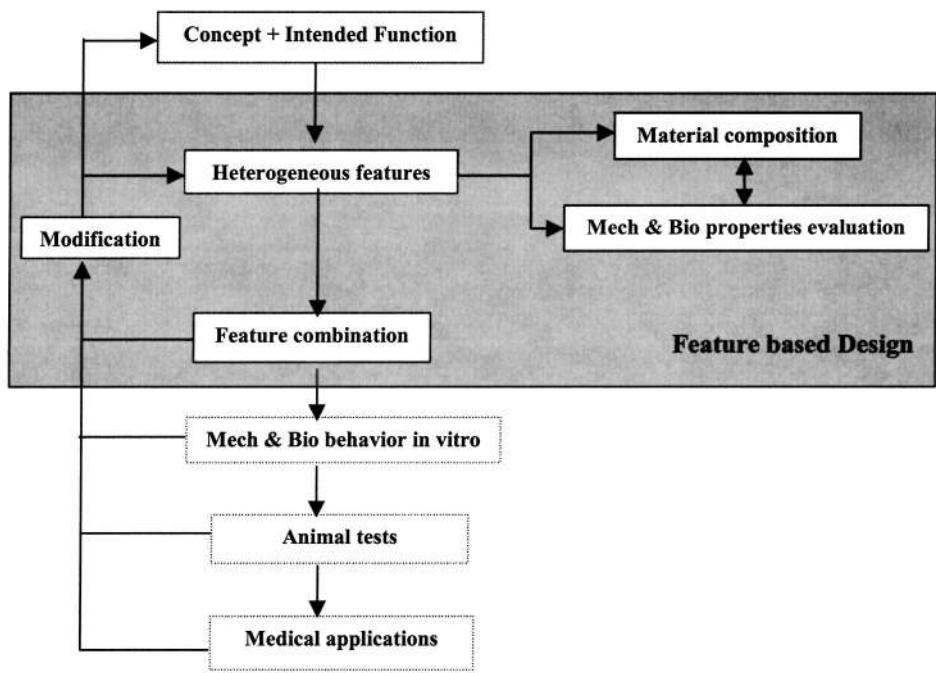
Concept + Intended Function

Heterogeneous features

Material composition

Mech & Bio properties evaluation

Modification

Feature combination

Feature based Design

Mech & Bio behavior in vitro

Animal tests

Medical applications